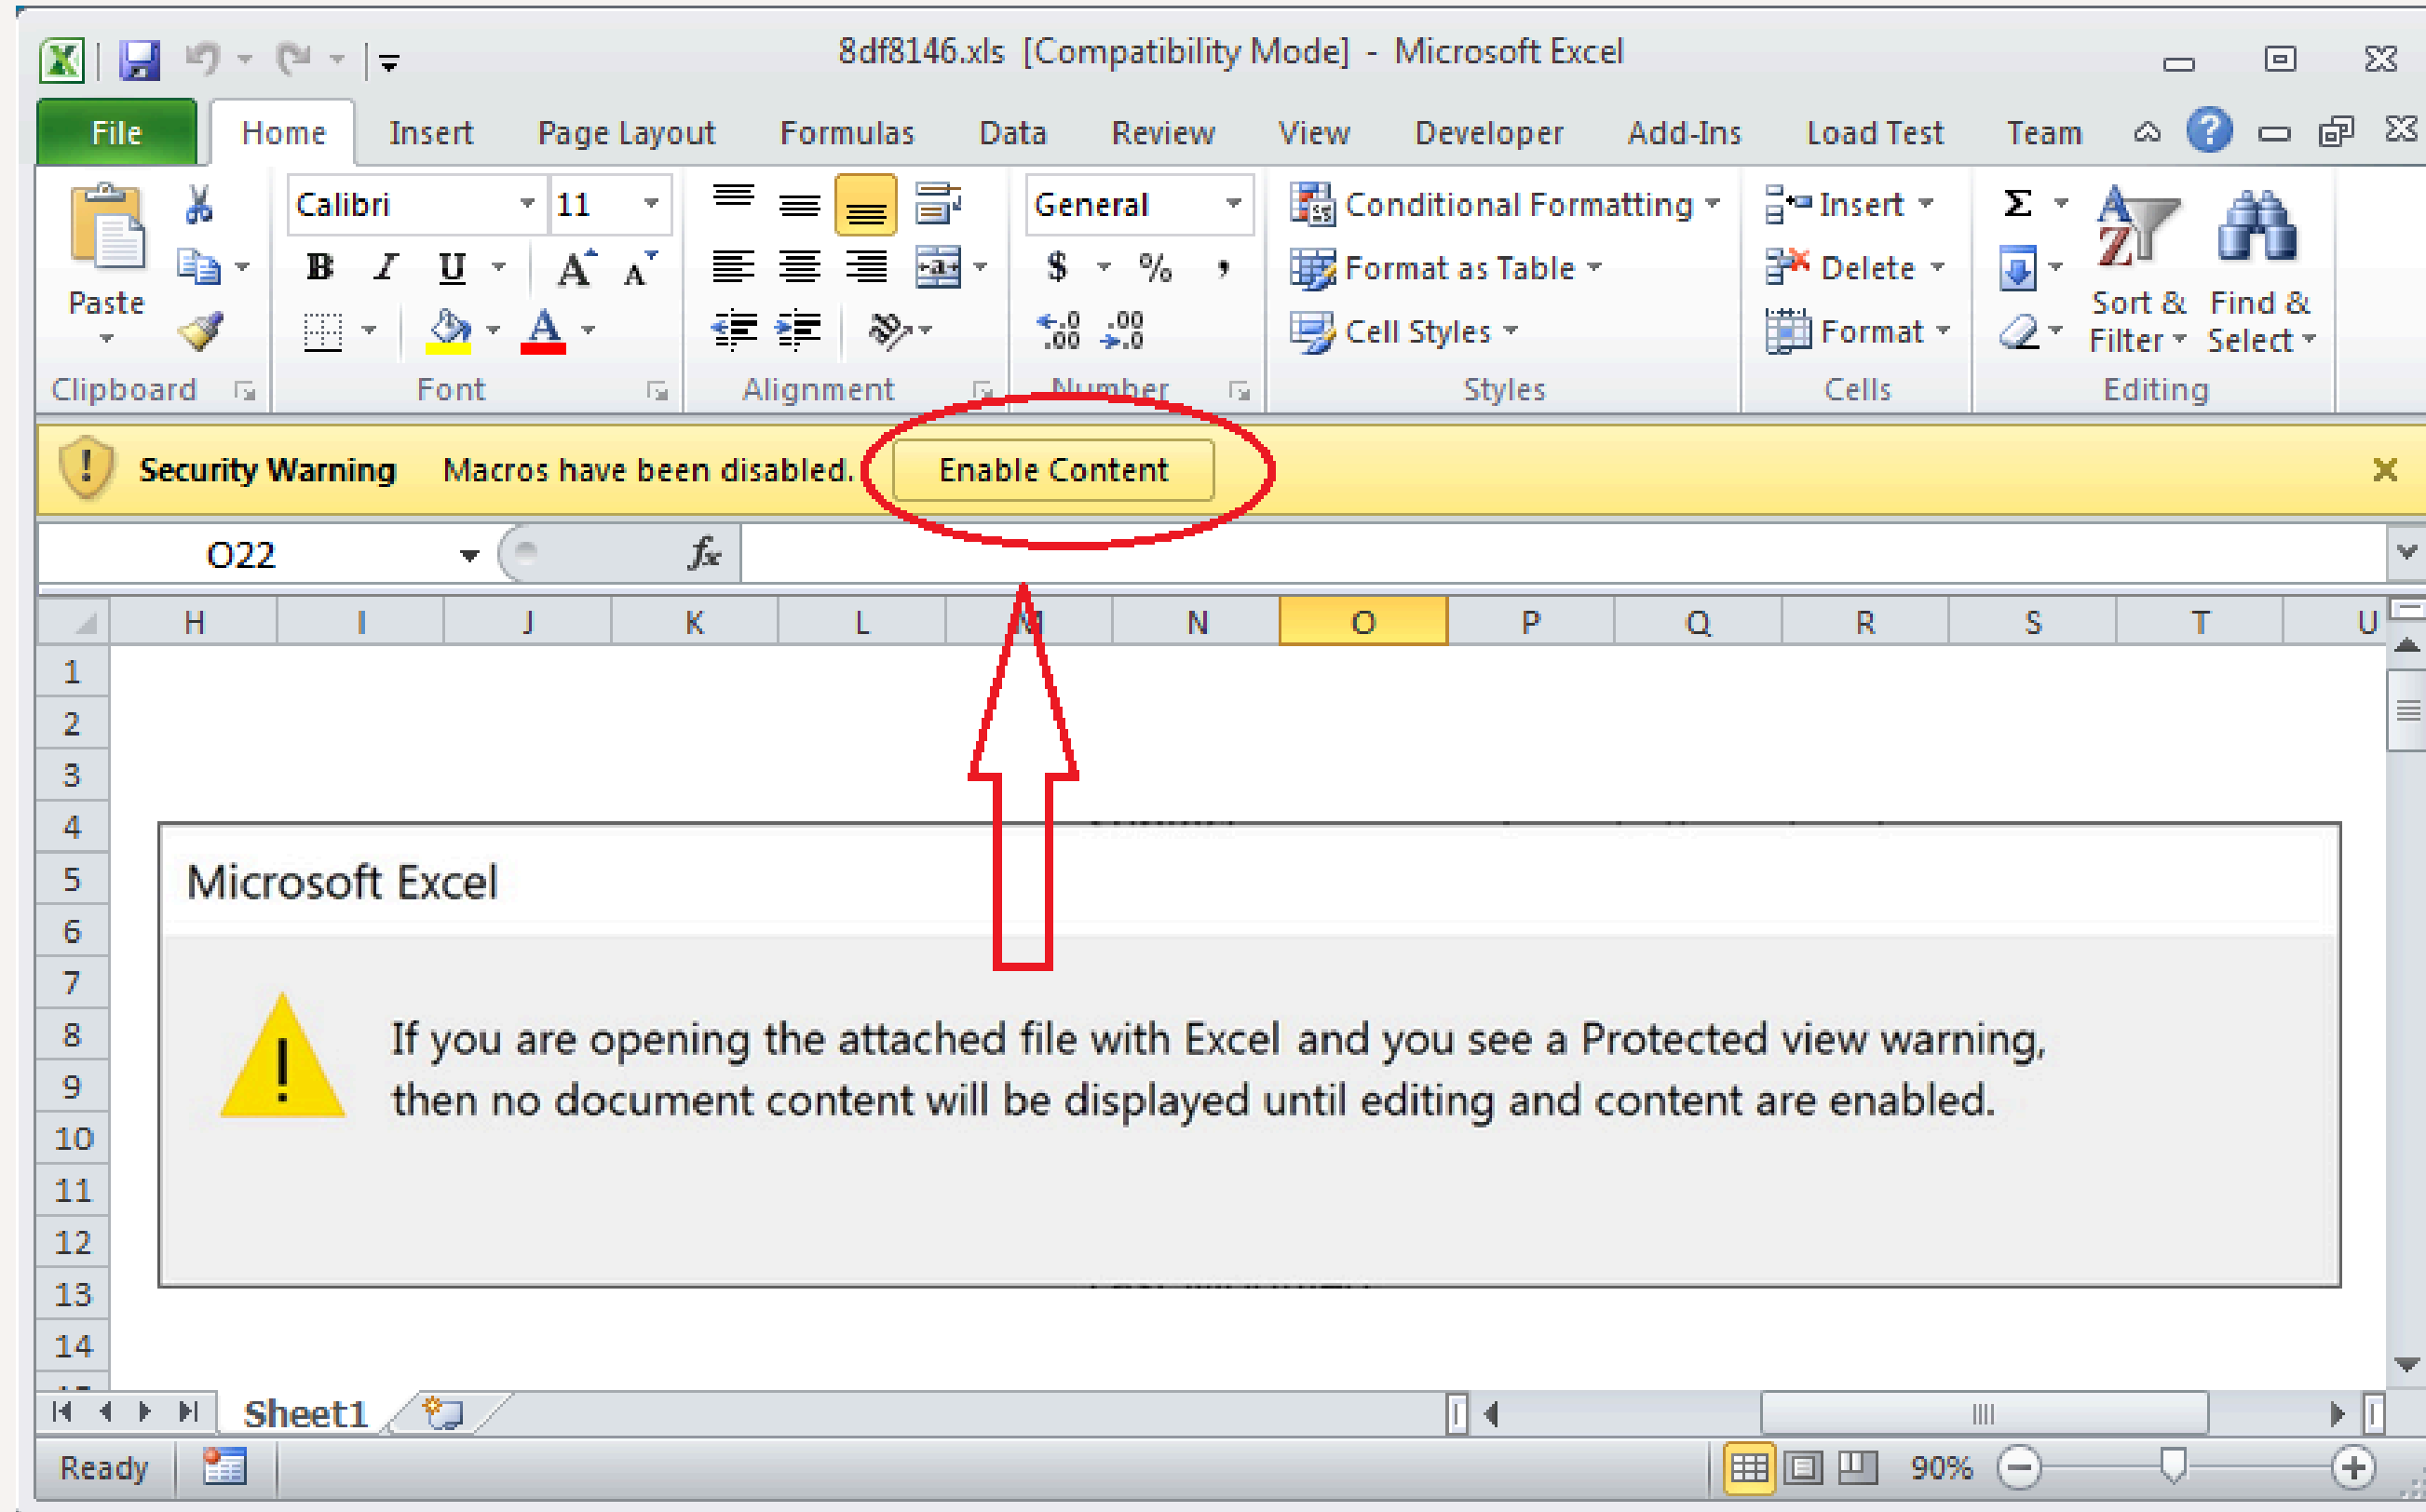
8df8146.xls [Compatibility Mode] - Microsoft Excel

File Home Insert Page Layout Formulas Data Review View Developer Add-Ins Load Test Team

Paste
Clipboard

Calibri 11
B I U A A
Font

Alignment

General
$ % ,
.0 .00
Number

Conditional Formatting
Format as Table
Cell Styles
Styles

Insert
Delete
Format
Cells

Σ
Sort & Filter
Find & Select
Editing

Security Warning Macros have been disabled. Enable Content

O22 $f_x$

| | H | I | J | K | L | M | N | O | P | Q | R | S | T | U |
|---|---|---|---|---|---|---|---|---|---|---|---|---|---|---|
| 1 | | | | | | | | | | | | | | |
| 2 | | | | | | | | | | | | | | |
| 3 | | | | | | | | | | | | | | |
| 4 | | | | | | | | | | | | | | |
| 5 | | | | | | | | | | | | | | |
| 6 | | | | | | | | | | | | | | |
| 7 | | | | | | | | | | | | | | |
| 8 | | | | | | | | | | | | | | |
| 9 | | | | | | | | | | | | | | |
| 10 | | | | | | | | | | | | | | |
| 11 | | | | | | | | | | | | | | |
| 12 | | | | | | | | | | | | | | |
| 13 | | | | | | | | | | | | | | |
| 14 | | | | | | | | | | | | | | |

Microsoft Excel

If you are opening the attached file with Excel and you see a Protected view warning, then no document content will be displayed until editing and content are enabled.

Sheet1

Ready 90%